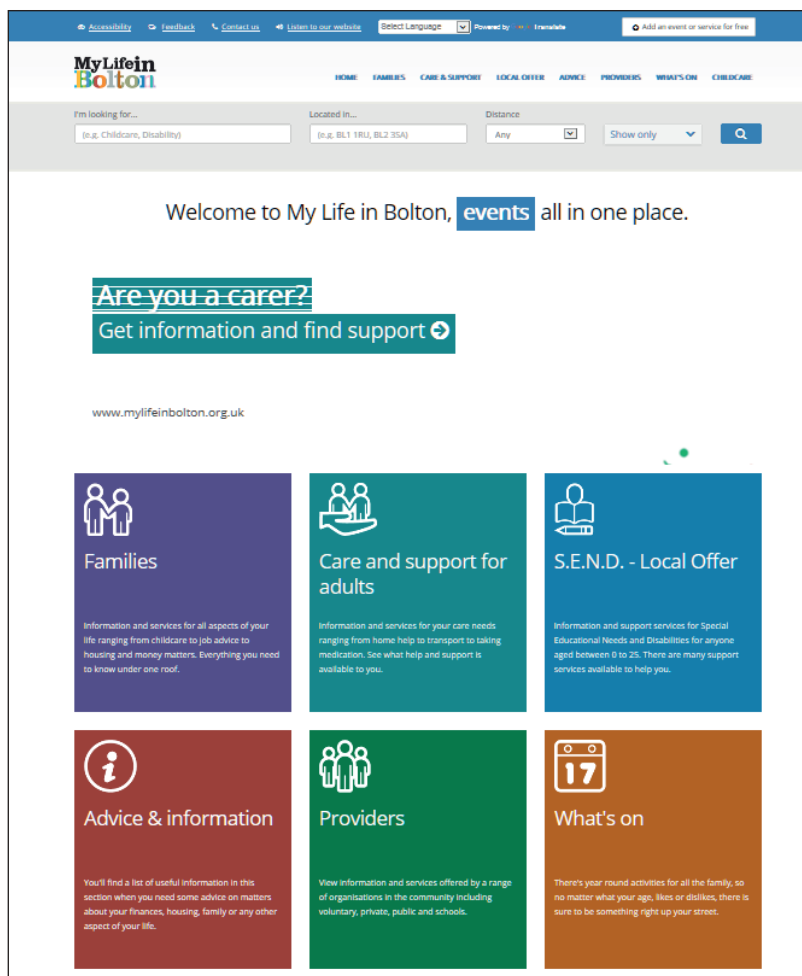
Accessibility Feedback Contact us Listen to our website Select Language Powered by Translate Add an event or service for free

My Life in Bolton

HOME FAMILIES CARE & SUPPORT LOCAL OFFER ADVICE PROVIDERS WHAT'S ON CHILDCARE

I'm looking for... (e.g. Childcare, Disability) Located in... (e.g. BL1 1RU, BL2 3SA) Distance Any Show only

Welcome to My Life in Bolton, events all in one place.

Are you a carer?
Get information and find support

www.mylifeinbolton.org.uk

Families

Information and services for all aspects of your life ranging from childcare to job advice to housing and money matters. Everything you need to know under one roof.

Care and support for adults

Information and services for your care needs ranging from home help to transport to taking medication. See what help and support is available to you.

S.E.N.D. - Local Offer

Information and support services for Special Educational Needs and Disabilities for anyone aged between 0 to 25. There are many support services available to help you.

Advice & information

You'll find a list of useful information in this section when you need some advice on matters about your finances, housing, family or any other aspect of your life.

Providers

View information and services offered by a range of organisations in the community including voluntary, private, public and schools.

17

What's on

There's year round activities for all the family, so no matter what your age, likes or dislikes, there is sure to be something right up your street.